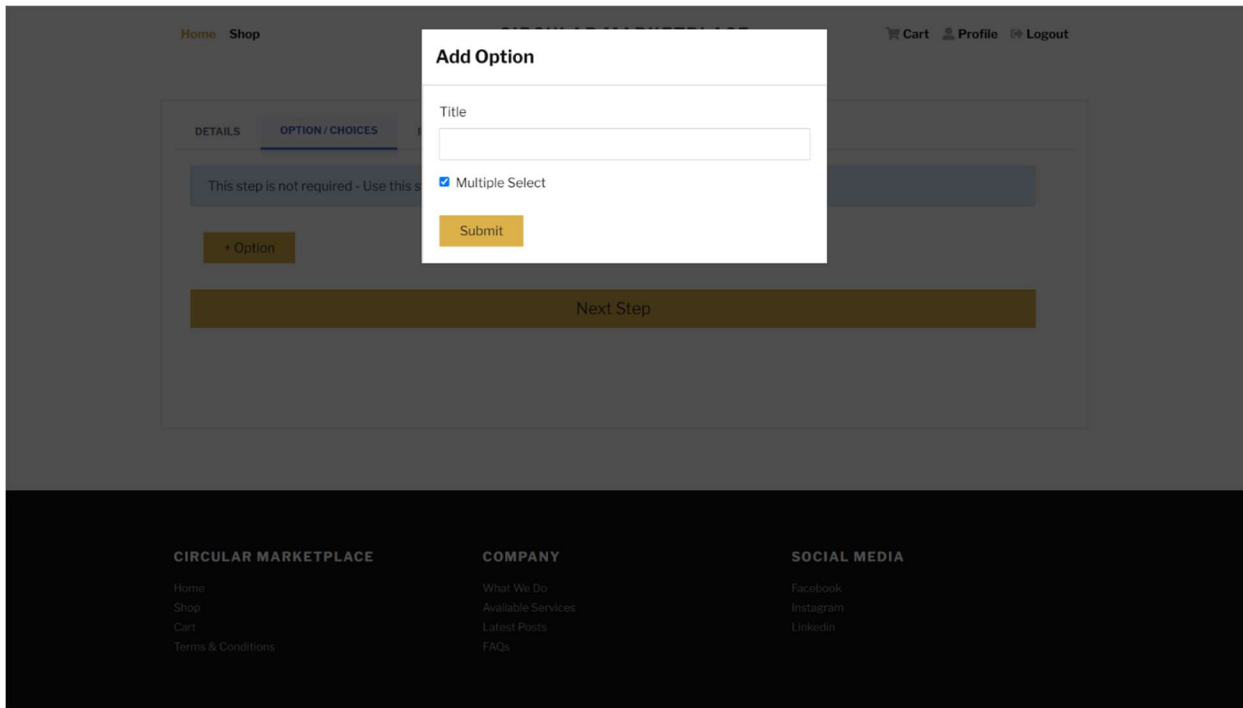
Home Shop

Cart Profile Logout

DETAILS OPTION / CHOICES

This step is not required - Use this s

+ Option

Next Step

Add Option

Title

Multiple Select

Submit

CIRCULAR MARKETPLACE

Home
Shop
Cart
Terms & Conditions

COMPANY

What We Do
Available Services
Latest Posts
FAQs

SOCIAL MEDIA

Facebook
Instagram
Linkedin